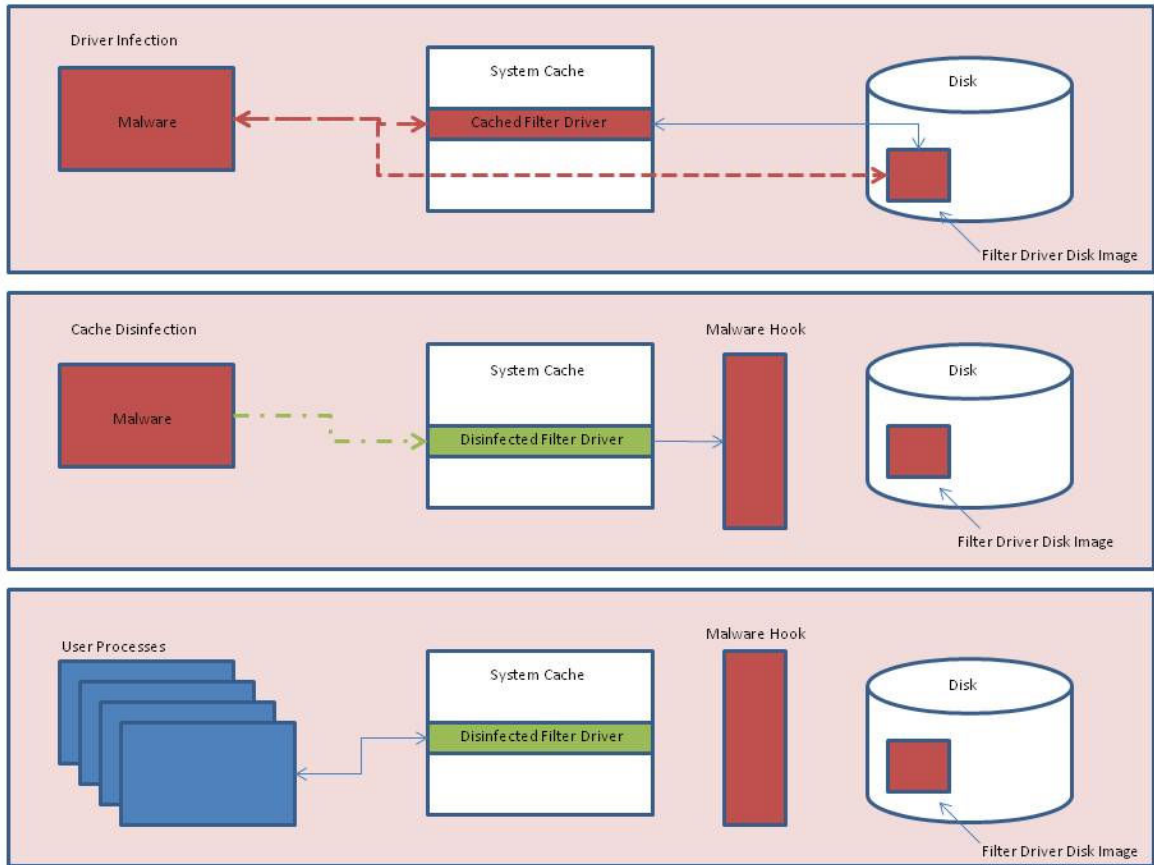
Driver Infection

Malware

System Cache

Cached Filter Driver

Disk

Filter Driver Disk Image

Cache Disinfection

Malware

System Cache

Disinfected Filter Driver

Malware Hook

Disk

Filter Driver Disk Image

User Processes

System Cache

Disinfected Filter Driver

Malware Hook

Disk

Filter Driver Disk Image